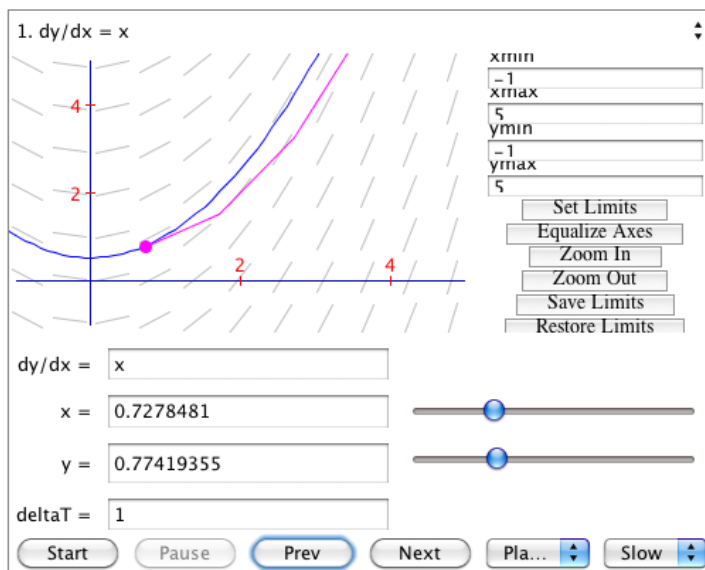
1. dy/dx = x

4
2
2
4

xmin
-1
xmax
5
ymin
-1
ymax
5
Set Limits
Equalize Axes
Zoom In
Zoom Out
Save Limits
Restore Limits

dy/dx = x
x = 0.7278481
y = 0.77419355
deltaT = 1

Start Pause Prev Next Pla... Slow